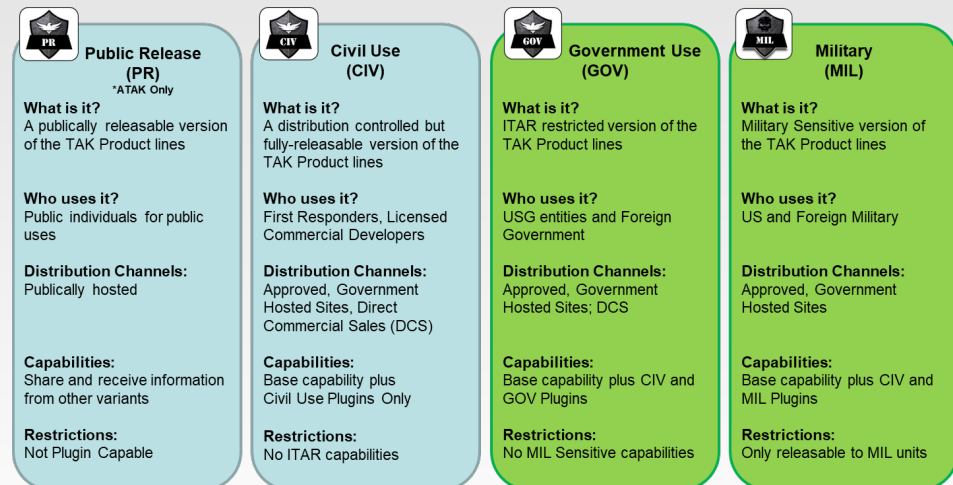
PR
Public Release (PR)
*ATAK Only

What is it?
A publically releasable version of the TAK Product lines

Who uses it?
Public individuals for public uses

Distribution Channels:
Publically hosted

Capabilities:
Share and receive information from other variants

Restrictions:
Not Plugin Capable

CIV
Civil Use (CIV)

What is it?
A distribution controlled but fully-releasable version of the TAK Product lines

Who uses it?
First Responders, Licensed Commercial Developers

Distribution Channels:
Approved, Government Hosted Sites, Direct Commercial Sales (DCS)

Capabilities:
Base capability plus Civil Use Plugins Only

Restrictions:
No ITAR capabilities

GOV
Government Use (GOV)

What is it?
ITAR restricted version of the TAK Product lines

Who uses it?
USG entities and Foreign Government

Distribution Channels:
Approved, Government Hosted Sites; DCS

Capabilities:
Base capability plus CIV and GOV Plugins

Restrictions:
No MIL Sensitive capabilities

MIL
Military (MIL)

What is it?
Military Sensitive version of the TAK Product lines

Who uses it?
US and Foreign Military

Distribution Channels:
Approved, Government Hosted Sites

Capabilities:
Base capability plus CIV and MIL Plugins

Restrictions:
Only releasable to MIL units